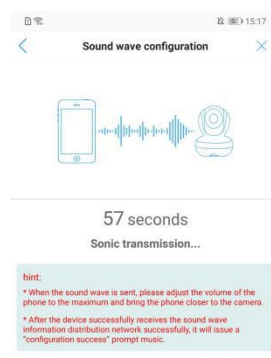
15:17

Sound wave configuration

57 seconds

Sonic transmission...

hint:

* When the sound wave is sent, please adjust the volume of the phone to the maximum and bring the phone closer to the camera.

* After the device successfully receives the sound wave information distribution network successfully, it will issue a "configuration success" prompt music.